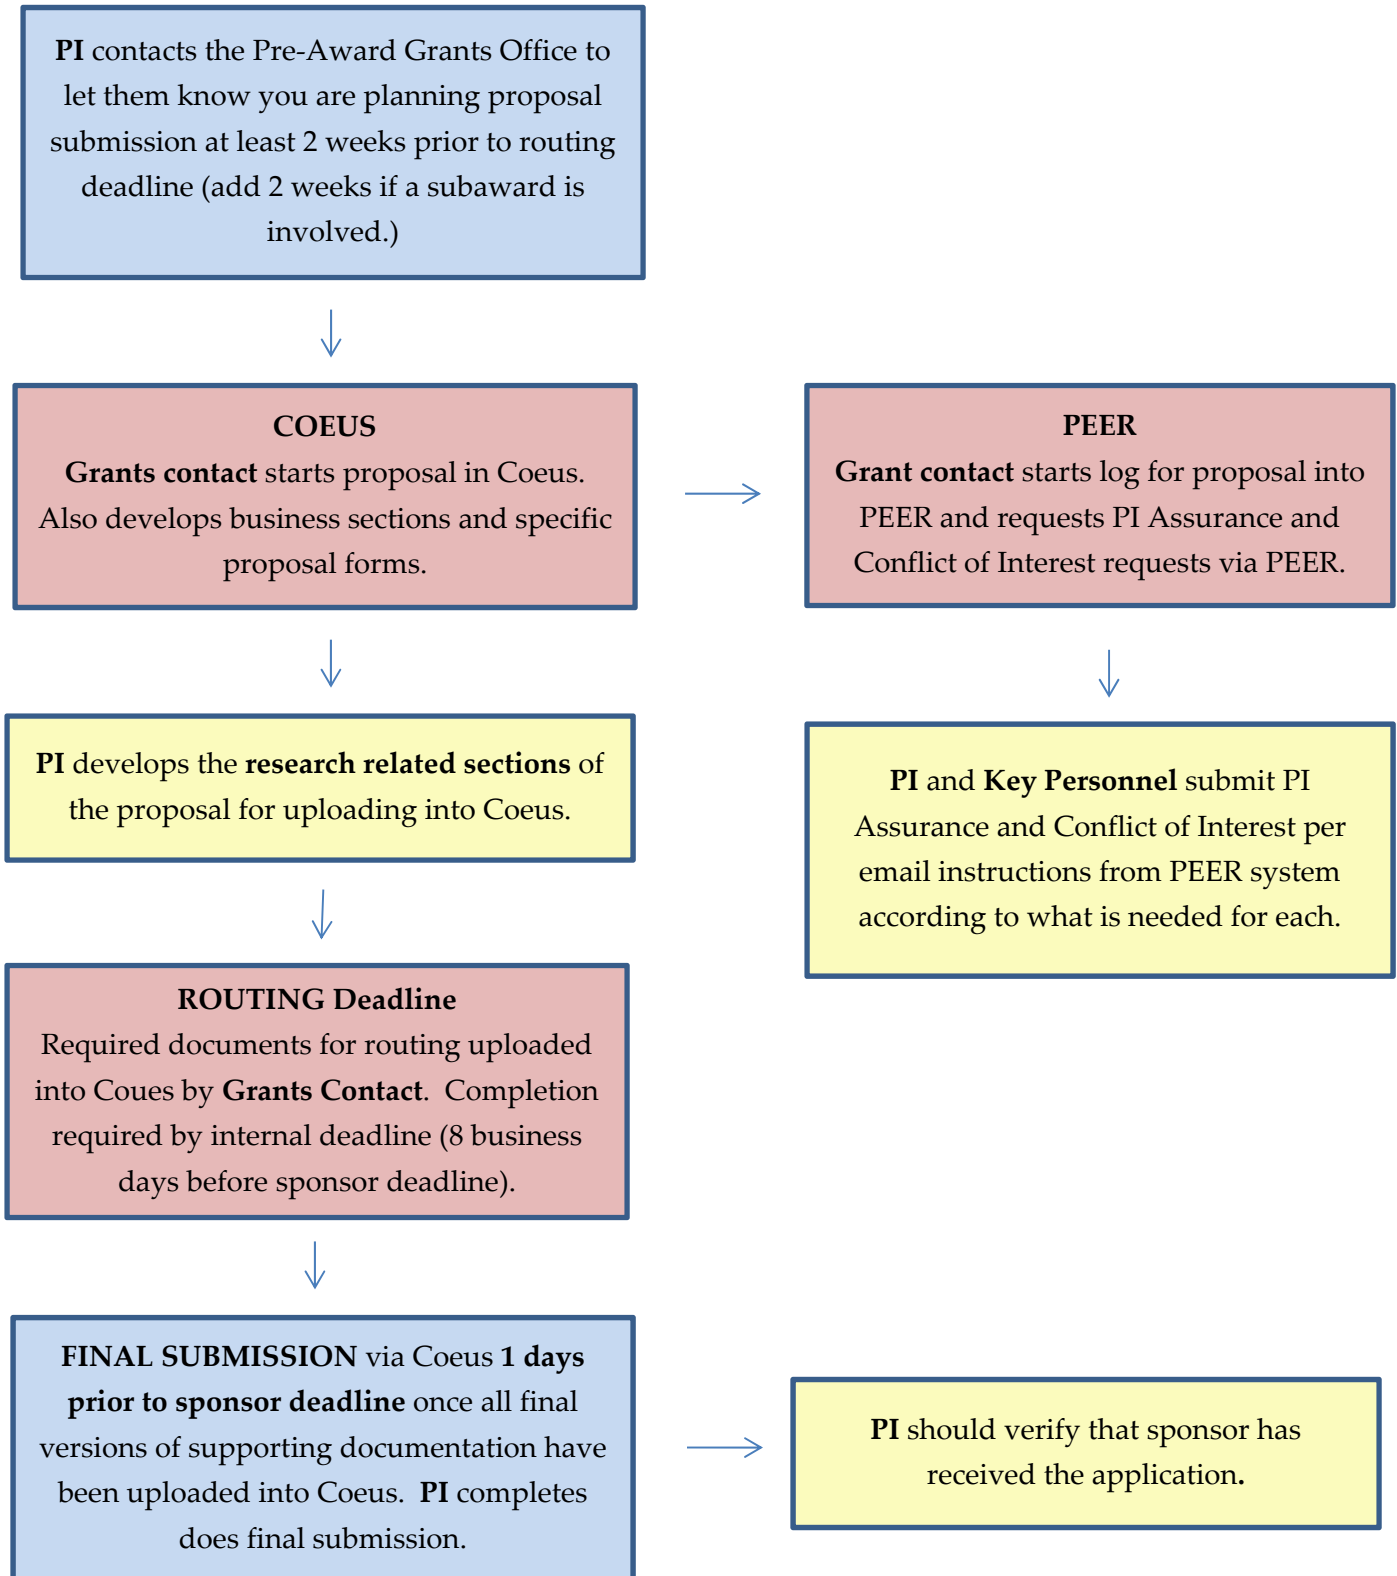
PI contacts the Pre-Award Grants Office to let them know you are planning proposal submission at least 2 weeks prior to routing deadline (add 2 weeks if a subaward is involved.)

COEUS
Grants contact starts proposal in Coeus. Also develops business sections and specific proposal forms.

PEER
Grant contact starts log for proposal into PEER and requests PI Assurance and Conflict of Interest requests via PEER.

PI develops the research related sections of the proposal for uploading into Coeus.

PI and Key Personnel submit PI Assurance and Conflict of Interest per email instructions from PEER system according to what is needed for each.

ROUTING Deadline
Required documents for routing uploaded into Coues by Grants Contact. Completion required by internal deadline (8 business days before sponsor deadline).

FINAL SUBMISSION via Coeus 1 days prior to sponsor deadline once all final versions of supporting documentation have been uploaded into Coeus. PI completes does final submission.

PI should verify that sponsor has received the application.